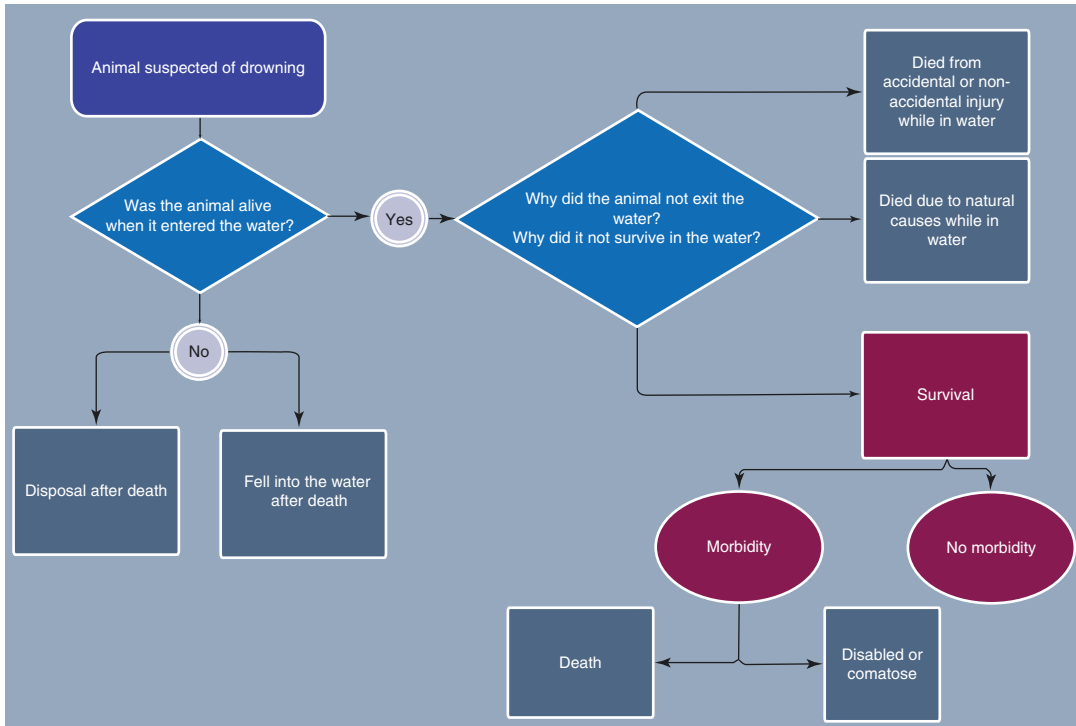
Animal suspected of drowning

Was the animal alive when it entered the water?

Yes

Why did the animal not exit the water?
Why did it not survive in the water?

Died from accidental or non-accidental injury while in water

Died due to natural causes while in water

No

Disposal after death

Fell into the water after death

Survival

Morbidity

No morbidity

Death

Disabled or comatose